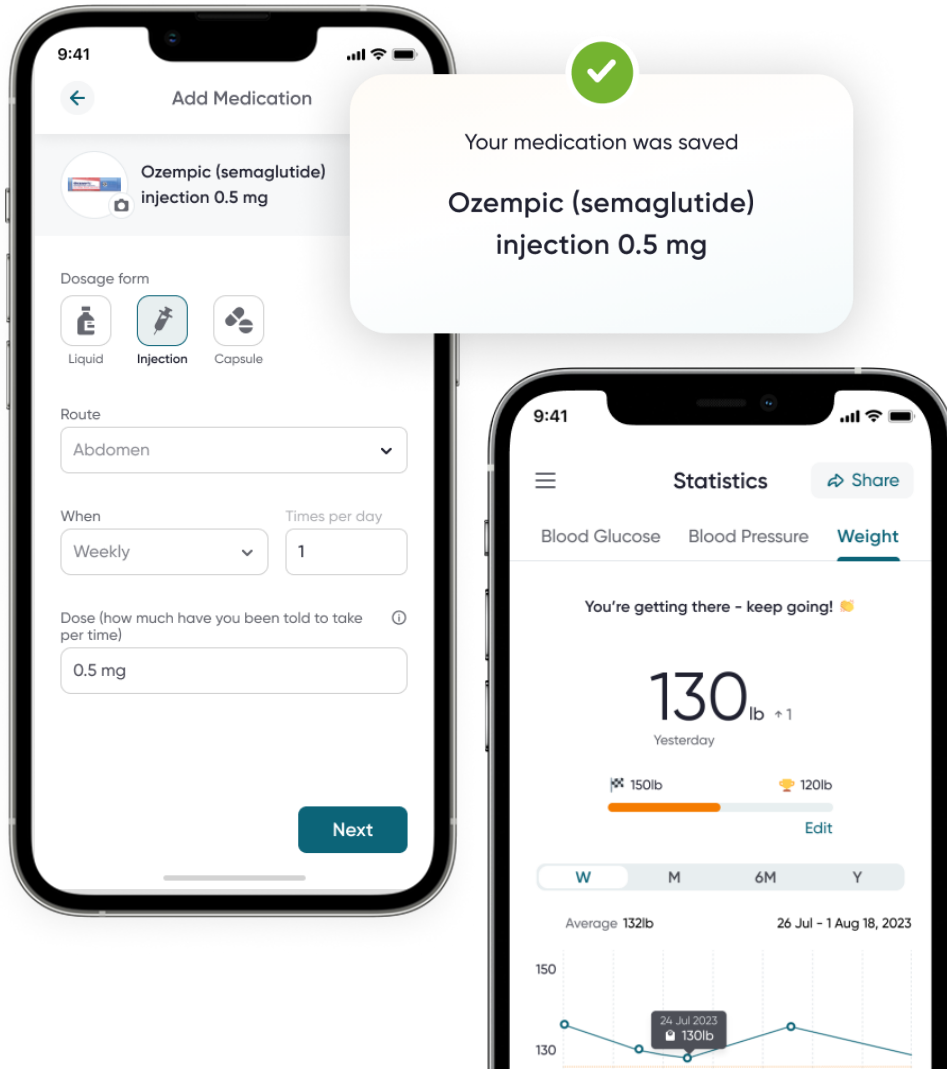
9:41

Add Medication

Ozempic (semaglutide) injection 0.5 mg

Dosage form

Liquid

Injection

Capsule

Route

Abdomen

When

Weekly

Times per day

1

Dose (how much have you been told to take per time)

0.5 mg

Next

Your medication was saved

Ozempic (semaglutide) injection 0.5 mg

9:41

Statistics

Share

Blood Glucose

Blood Pressure

Weight

You're getting there - keep going!

130lb ↑1

Yesterday

150lb

120lb

Edit

W

M

6M

Y

Average 132lb

26 Jul - 1 Aug 18, 2023

150

24 Jul 2023

130lb

130